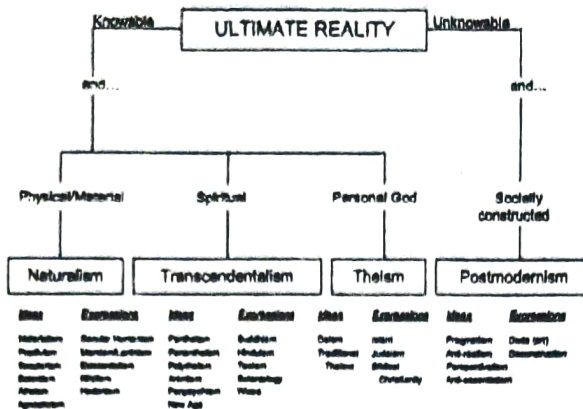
ULTIMATE REALITY

Knowable

Unknowable

and...

and...

Physical/Material

Spiritual

Personal God

Socially constructed

Naturalism

Transcendentalism

Theism

Postmodernism

Ideas

Materialism
Positivism
Secularism
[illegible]
Atheism
Agnosticism

Expressions

Secular Humanism
Marxism/Leninism
Existentialism
Nihilism
Hedonism

Ideas

Pantheism
Panentheism
Polytheism
Animism
Panpsychism
New Age

Expressions

Buddhism
Hinduism
Taoism
Scientology
Wicca

Ideas

Deism
Traditional Theism

Expressions

Islam
Judaism
Biblical Christianity

Ideas

Pragmatism
Anti-realism
Perspectivalism
Anti-essentialism

Expressions

Dada (art)
Deconstruction